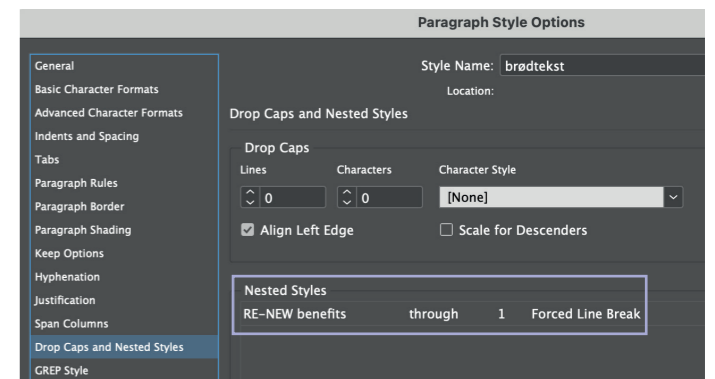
Paragraph Style Options

General
Basic Character Formats
Advanced Character Formats
Indents and Spacing
Tabs
Paragraph Rules
Paragraph Border
Paragraph Shading
Keep Options
Hyphenation
Justification
Span Columns
Drop Caps and Nested Styles
GREP Style

Style Name: brødtekst
Location:

Drop Caps and Nested Styles

Drop Caps
Lines
0
Characters
0
Character Style
[None]
Align Left Edge
Scale for Descenders

Nested Styles
RE-NEW benefits through 1 Forced Line Break